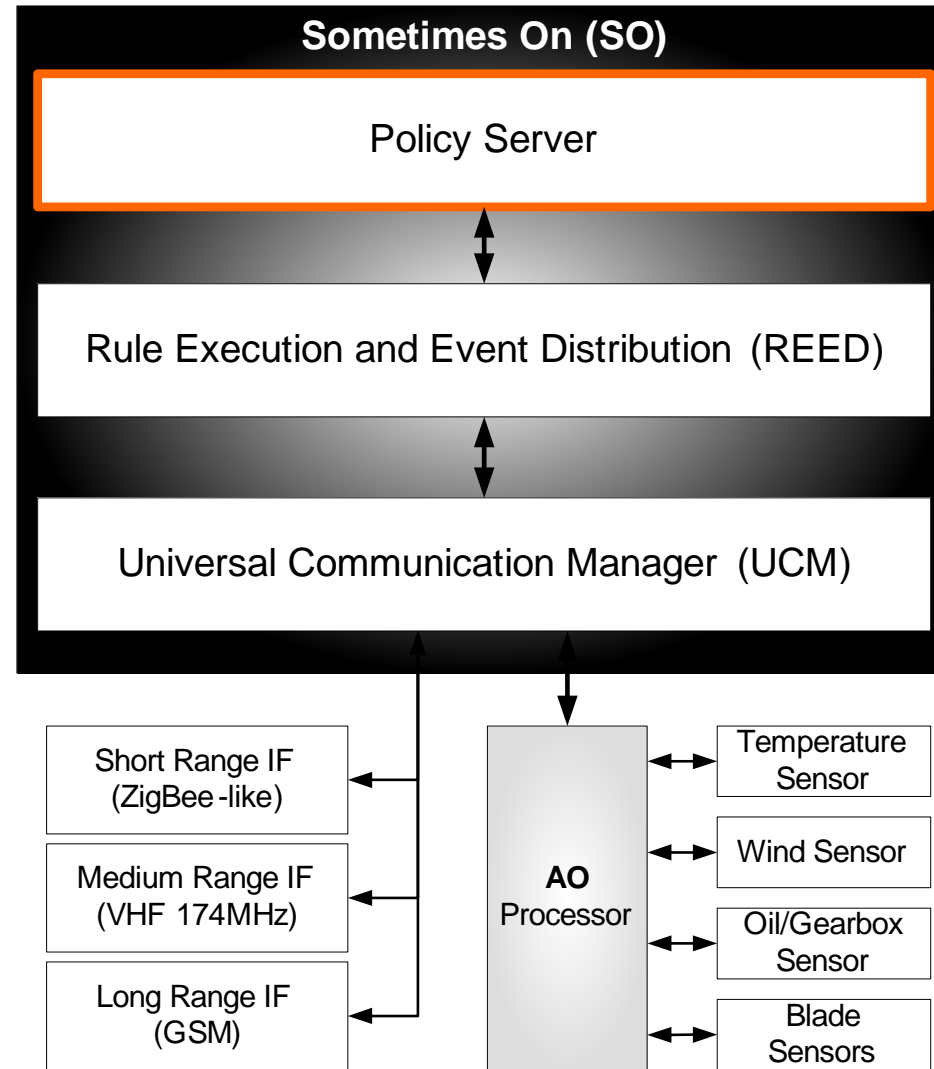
Sometimes On (SO)

Policy Server

Rule Execution and Event Distribution (REED)

Universal Communication Manager (UCM)

Short Range IF (ZigBee-like)

Medium Range IF (VHF 174MHz)

Long Range IF (GSM)

AO Processor

Temperature Sensor

Wind Sensor

Oil/Gearbox Sensor

Blade Sensors